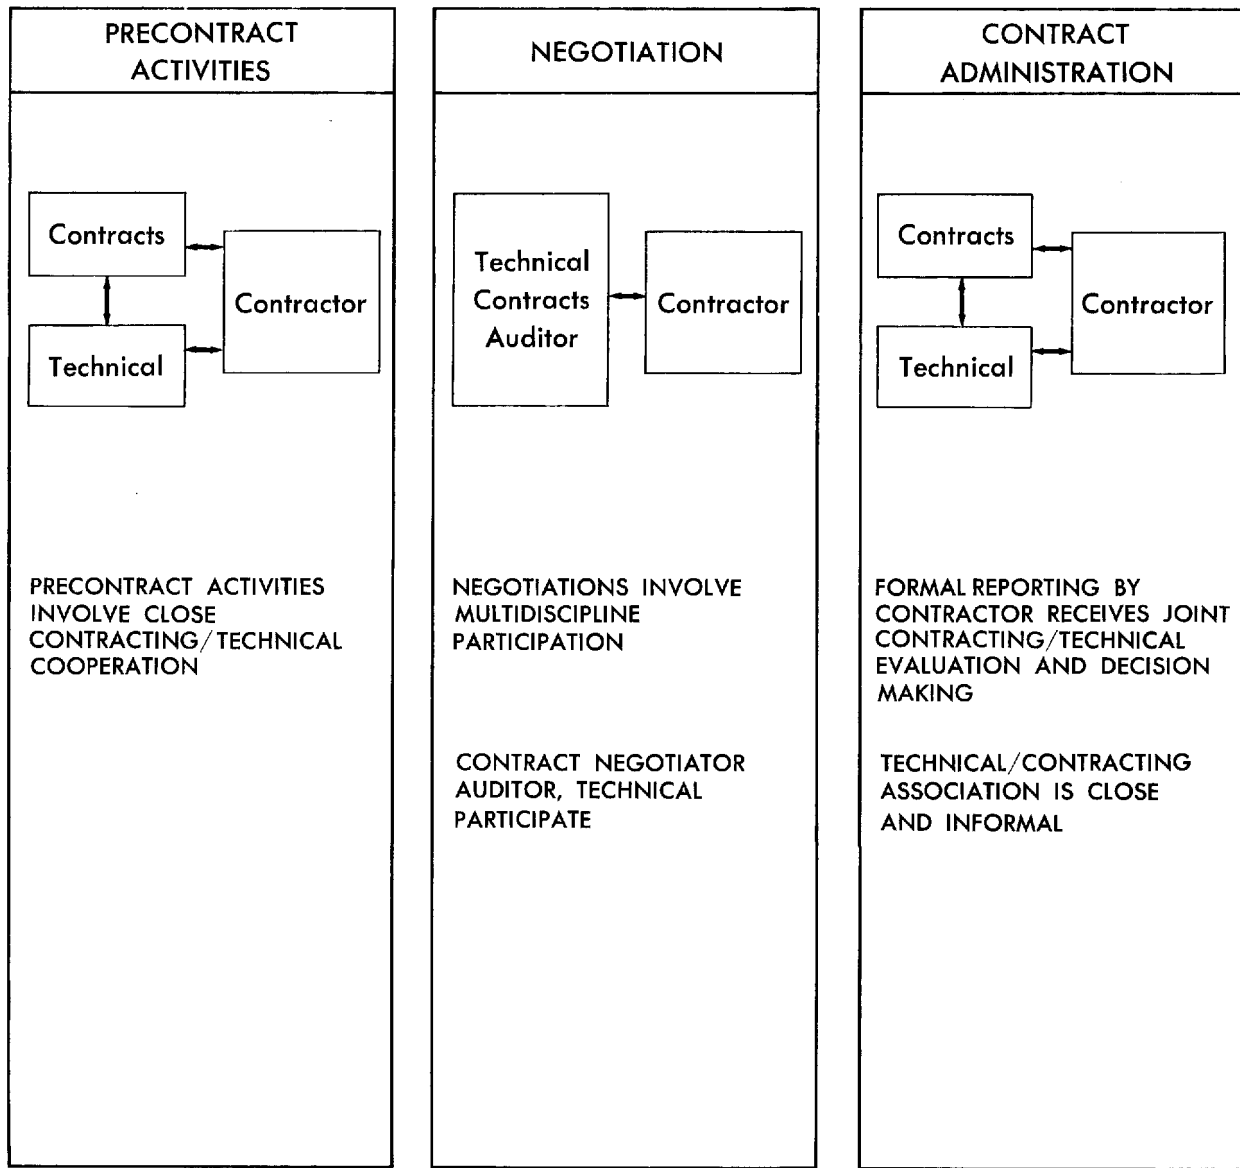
PRECONTRACT ACTIVITIES

Contracts

Technical

Contractor

PRECONTRACT ACTIVITIES INVOLVE CLOSE CONTRACTING/TECHNICAL COOPERATION

NEGOTIATION

Technical Contracts Auditor

Contractor

NEGOTIATIONS INVOLVE MULTIDISCIPLINE PARTICIPATION

CONTRACT NEGOTIATOR AUDITOR, TECHNICAL PARTICIPATE

CONTRACT ADMINISTRATION

Contracts

Technical

Contractor

FORMAL REPORTING BY CONTRACTOR RECEIVES JOINT CONTRACTING/TECHNICAL EVALUATION AND DECISION MAKING

TECHNICAL/CONTRACTING ASSOCIATION IS CLOSE AND INFORMAL